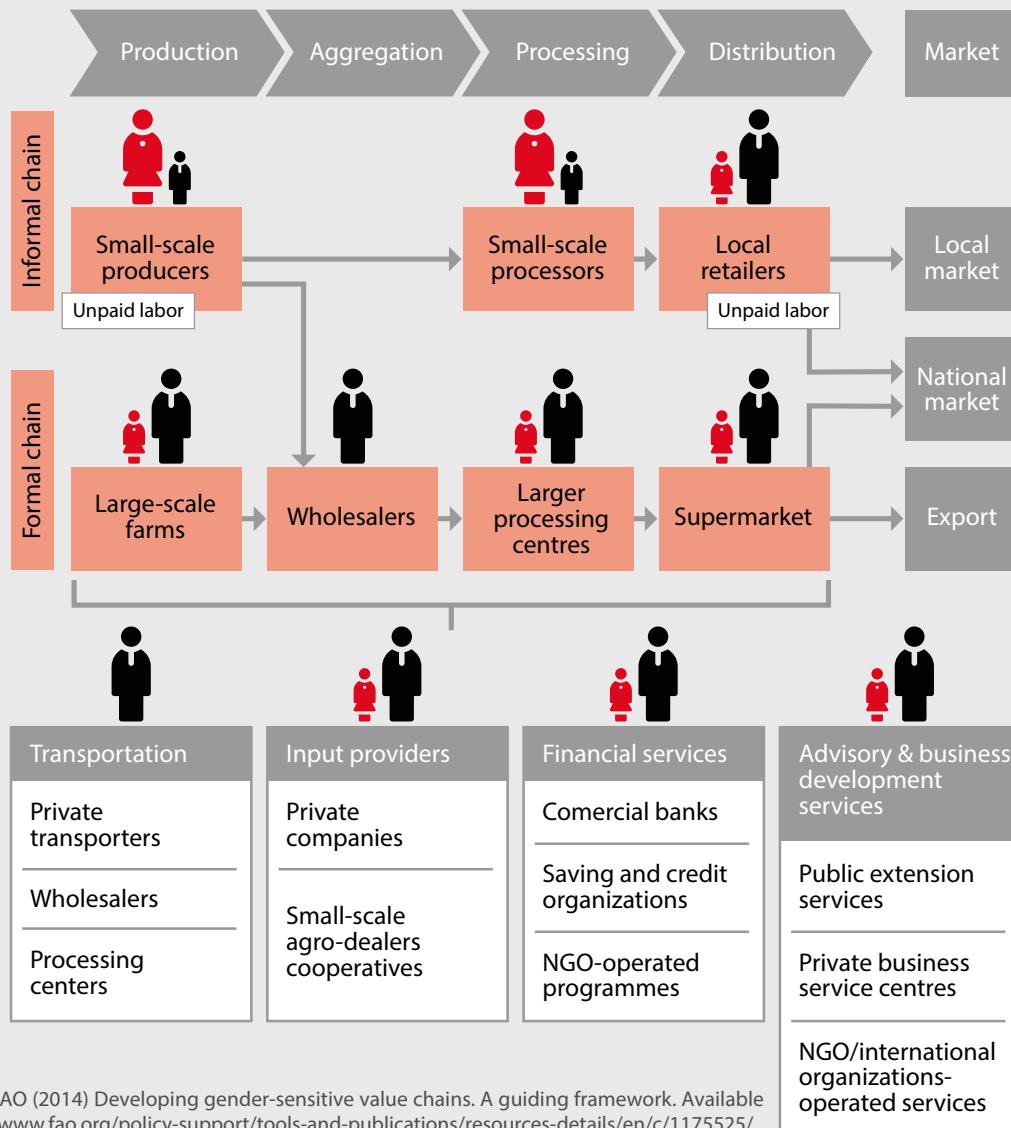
Production
Aggregation
Processing
Distribution
Market

Informal chain

Small-scale producers
Unpaid labor
Small-scale processors
Local retailers
Unpaid labor
Local market
National market

Formal chain

Large-scale farms
Wholesalers
Larger processing centres
Supermarket
Export

Transportation
Private transporters
Wholesalers
Processing centers

Input providers
Private companies
Small-scale agro-dealers cooperatives

Financial services
Comercial banks
Saving and credit organizations
NGO-operated programmes

Advisory & business development services
Public extension services
Private business service centres
NGO/international organizations-operated services

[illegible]AO (2014) Developing gender-sensitive value chains. A guiding framework. Available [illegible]www.fao.org/policy-support/tools-and-publications/resources-details/en/c/1175525/